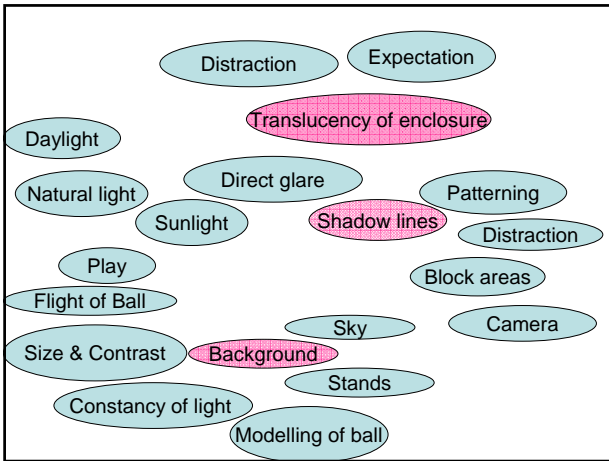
Distraction

Expectation

Translucency of enclosure

Daylight

Natural light

Direct glare

Patterning

Sunlight

Shadow lines

Distraction

Play

Block areas

Flight of Ball

Sky

Camera

Size & Contrast

Background

Stands

Constancy of light

Modelling of ball